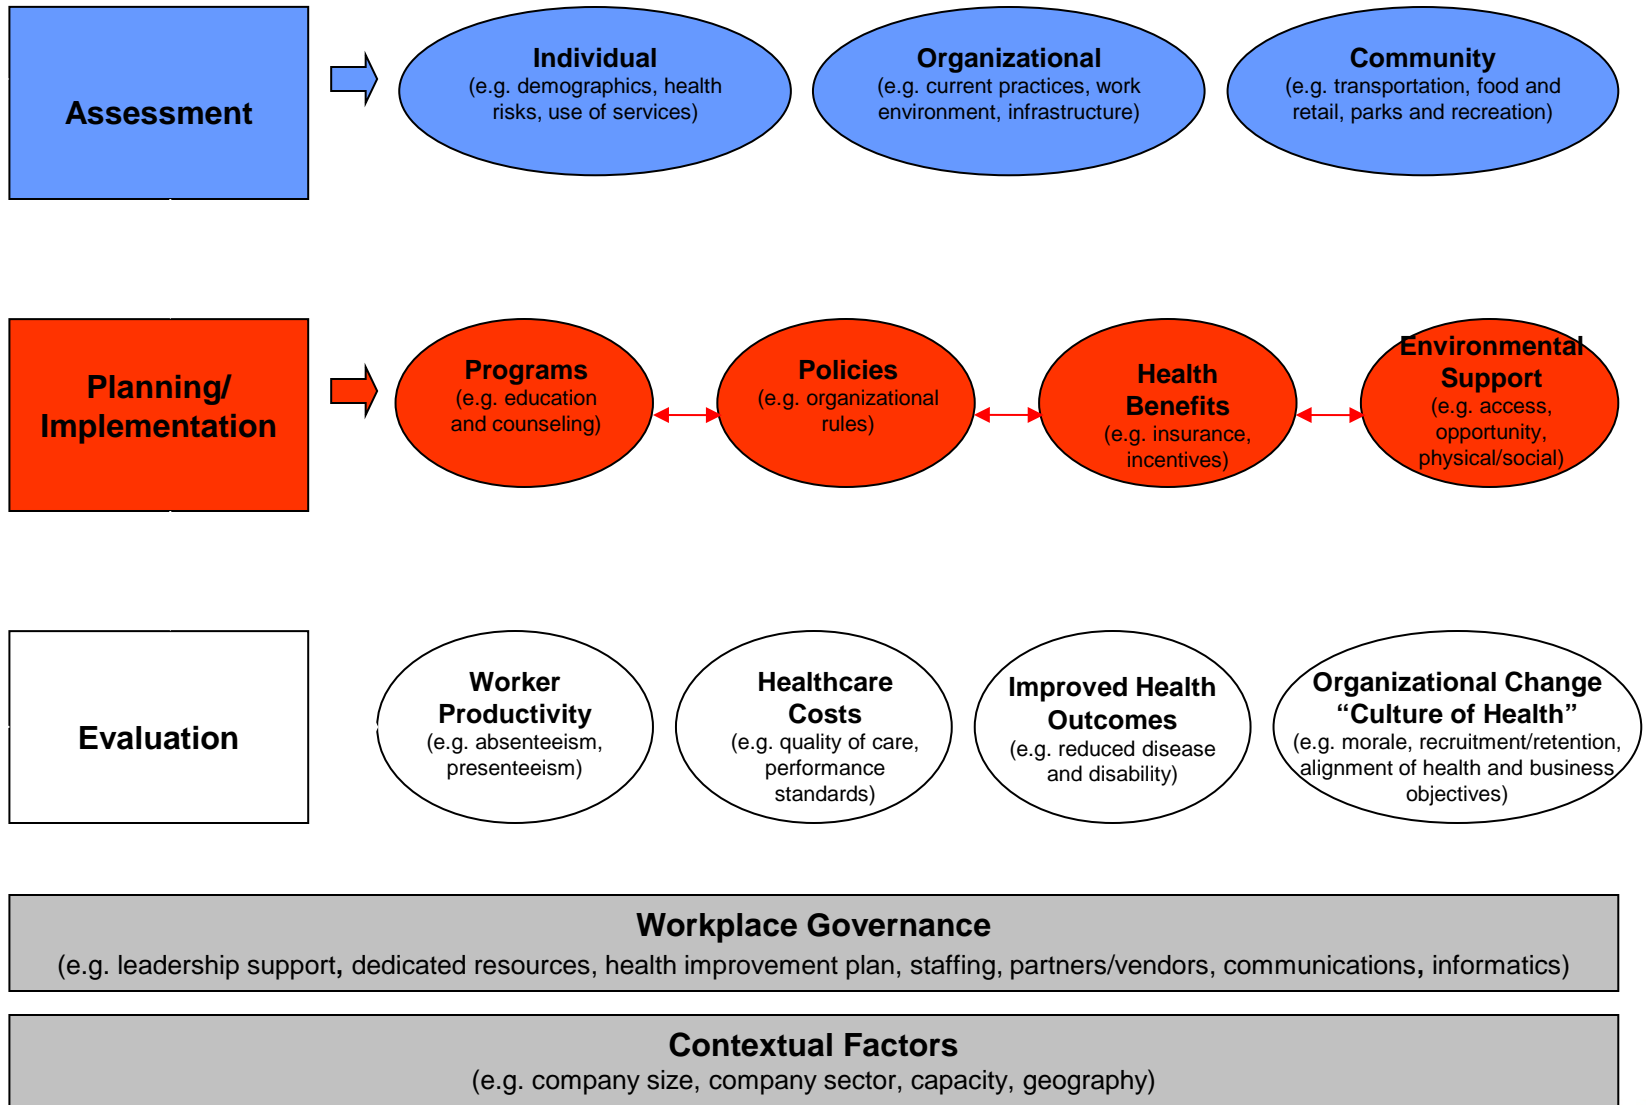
Assessment

Individual
(e.g. demographics, health risks, use of services)

Organizational
(e.g. current practices, work environment, infrastructure)

Community
(e.g. transportation, food and retail, parks and recreation)

Planning/ Implementation

Programs
(e.g. education and counseling)

Policies
(e.g. organizational rules)

Health Benefits
(e.g. insurance, incentives)

Environmental Support
(e.g. access, opportunity, physical/social)

Evaluation

Worker Productivity
(e.g. absenteeism, presenteeism)

Healthcare Costs
(e.g. quality of care, performance standards)

Improved Health Outcomes
(e.g. reduced disease and disability)

Organizational Change "Culture of Health"
(e.g. morale, recruitment/retention, alignment of health and business objectives)

Workplace Governance
(e.g. leadership support, dedicated resources, health improvement plan, staffing, partners/vendors, communications, informatics)

Contextual Factors
(e.g. company size, company sector, capacity, geography)